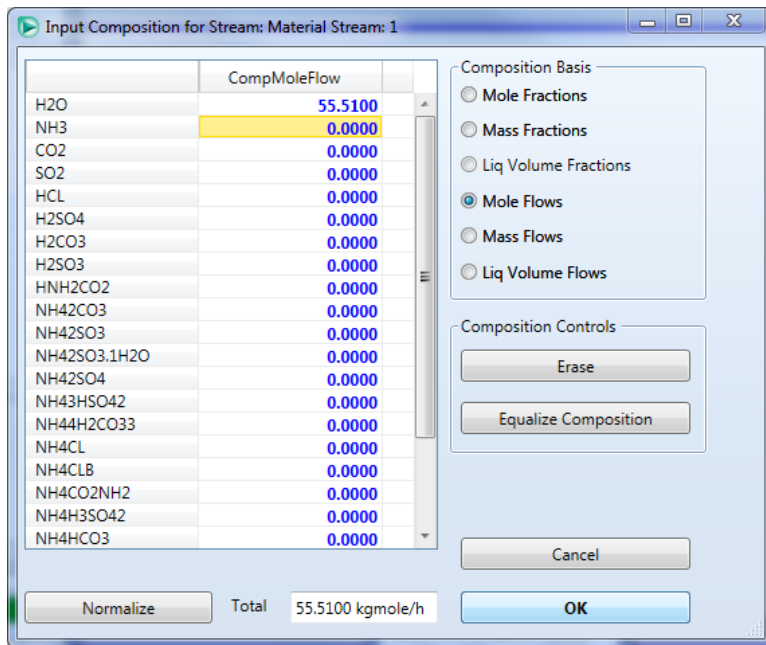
Input Composition for Stream: Material Stream: 1

| | CompMoleFlow |
|---|---|
| H2O | 55.5100 |
| NH3 | 0.0000 |
| CO2 | 0.0000 |
| SO2 | 0.0000 |
| HCL | 0.0000 |
| H2SO4 | 0.0000 |
| H2CO3 | 0.0000 |
| H2SO3 | 0.0000 |
| HNH2CO2 | 0.0000 |
| NH42CO3 | 0.0000 |
| NH42SO3 | 0.0000 |
| NH42SO3.1H2O | 0.0000 |
| NH42SO4 | 0.0000 |
| NH43HSO42 | 0.0000 |
| NH44H2CO33 | 0.0000 |
| NH4CL | 0.0000 |
| NH4CLB | 0.0000 |
| NH4CO2NH2 | 0.0000 |
| NH4H3SO42 | 0.0000 |
| NH4HCO3 | 0.0000 |

Composition Basis
Mole Fractions
Mass Fractions
Liq Volume Fractions
Mole Flows
Mass Flows
Liq Volume Flows

Composition Controls
Erase
Equalize Composition

Cancel

Normalize
Total 55.5100 kgmole/h
OK